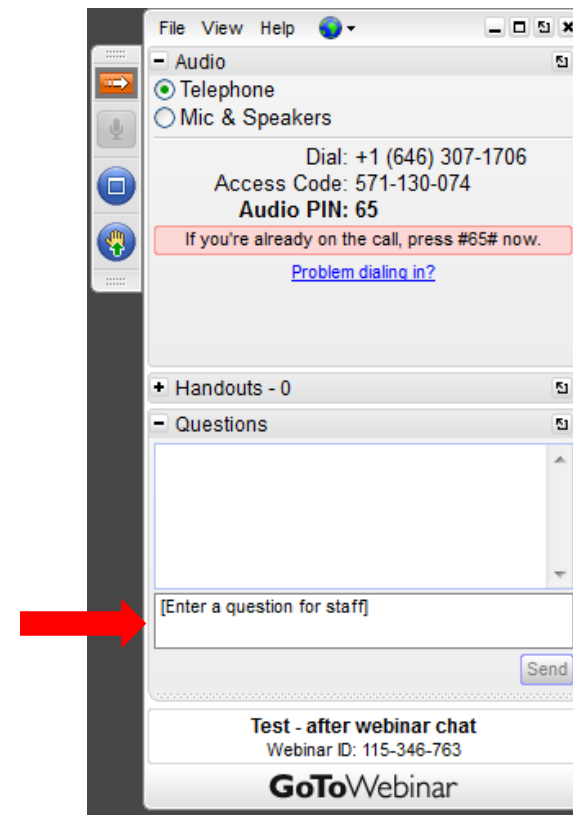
File View Help

- Audio

Telephone

Mic & Speakers

Dial: +1 (646) 307-1706

Access Code: 571-130-074

**Audio PIN: 65**

If you're already on the call, press #65# now.

Problem dialing in?

+ Handouts - 0

- Questions

[Enter a question for staff]

Send

**Test - after webinar chat**

Webinar ID: 115-346-763

GoToWebinar